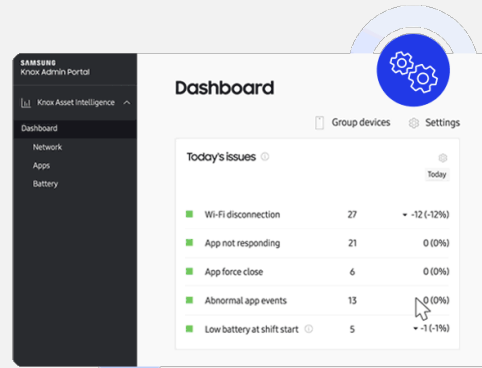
SAMSUNG
Knox Admin Portal

Knox Asset Intelligence

Dashboard
Network
Apps
Battery

Dashboard

Group devices
Settings

Today's issues

Today

| | | |
|---|---|---|
| Wi-Fi disconnection | 27 | -12 (-12%) |
| App not responding | 21 | 0 (0%) |
| App force close | 6 | 0 (0%) |
| Abnormal app events | 13 | 0 (0%) |
| Low battery at shift start | 5 | -1 (-1%) |